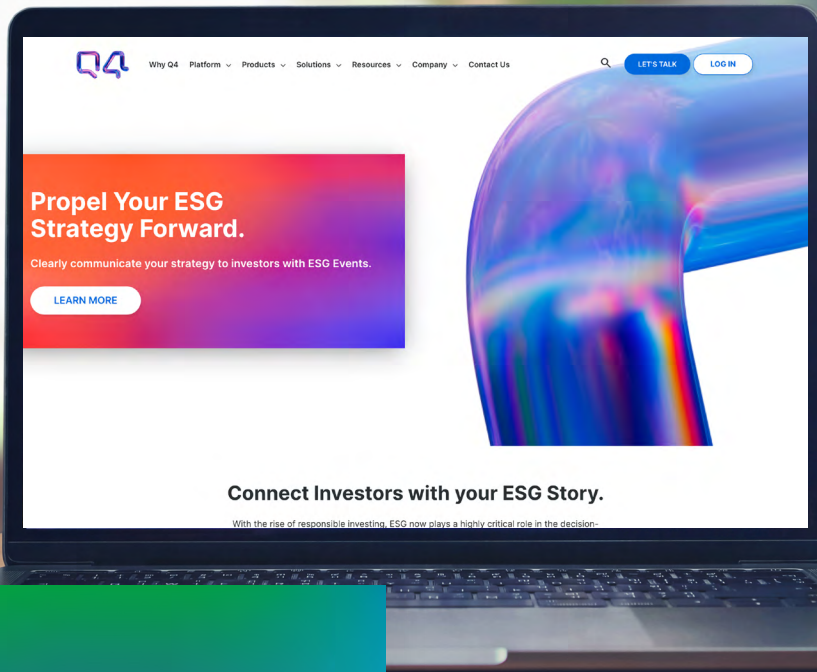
Q4 Why Q4 Platform Products Solutions Resources Company Contact Us LET'S TALK LOG IN

Propel Your ESG Strategy Forward.

Clearly communicate your strategy to investors with ESG Events.

LEARN MORE

Connect Investors with your ESG Story.

With the rise of responsible investing, ESG now plays a highly critical role in the decision-